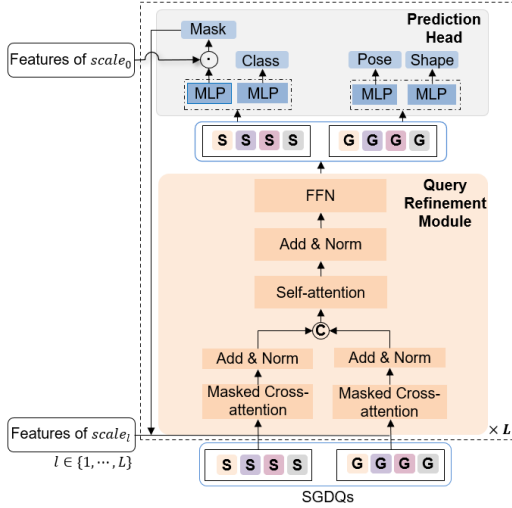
Features of $scale_0$

Mask

$\odot$

Class

Prediction Head

Pose

Shape

MLP

MLP

MLP

MLP

S S S S

G G G G

FFN

Query Refinement Module

Add & Norm

Self-attention

C

Add & Norm

Add & Norm

Masked Cross-attention

Masked Cross-attention

$\times L$

Features of $scale_l$

$l \in \{1, \cdots, L\}$

S S S S

G G G G

SGDQs